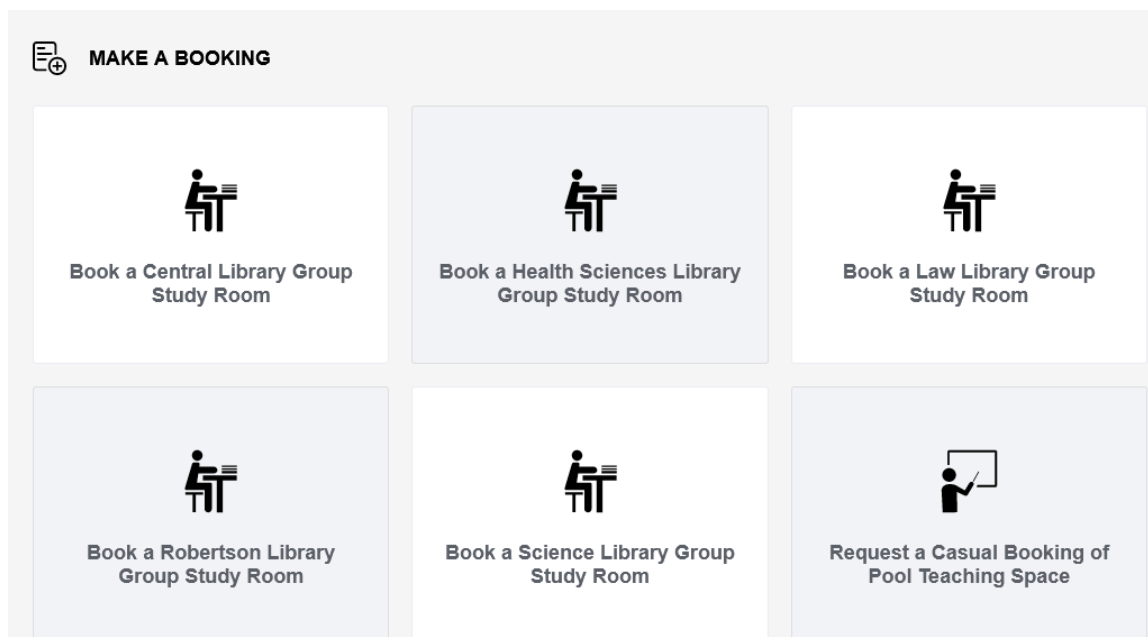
MAKE A BOOKING

Book a Central Library Group Study Room

Book a Health Sciences Library Group Study Room

Book a Law Library Group Study Room

Book a Robertson Library Group Study Room

Book a Science Library Group Study Room

Request a Casual Booking of Pool Teaching Space